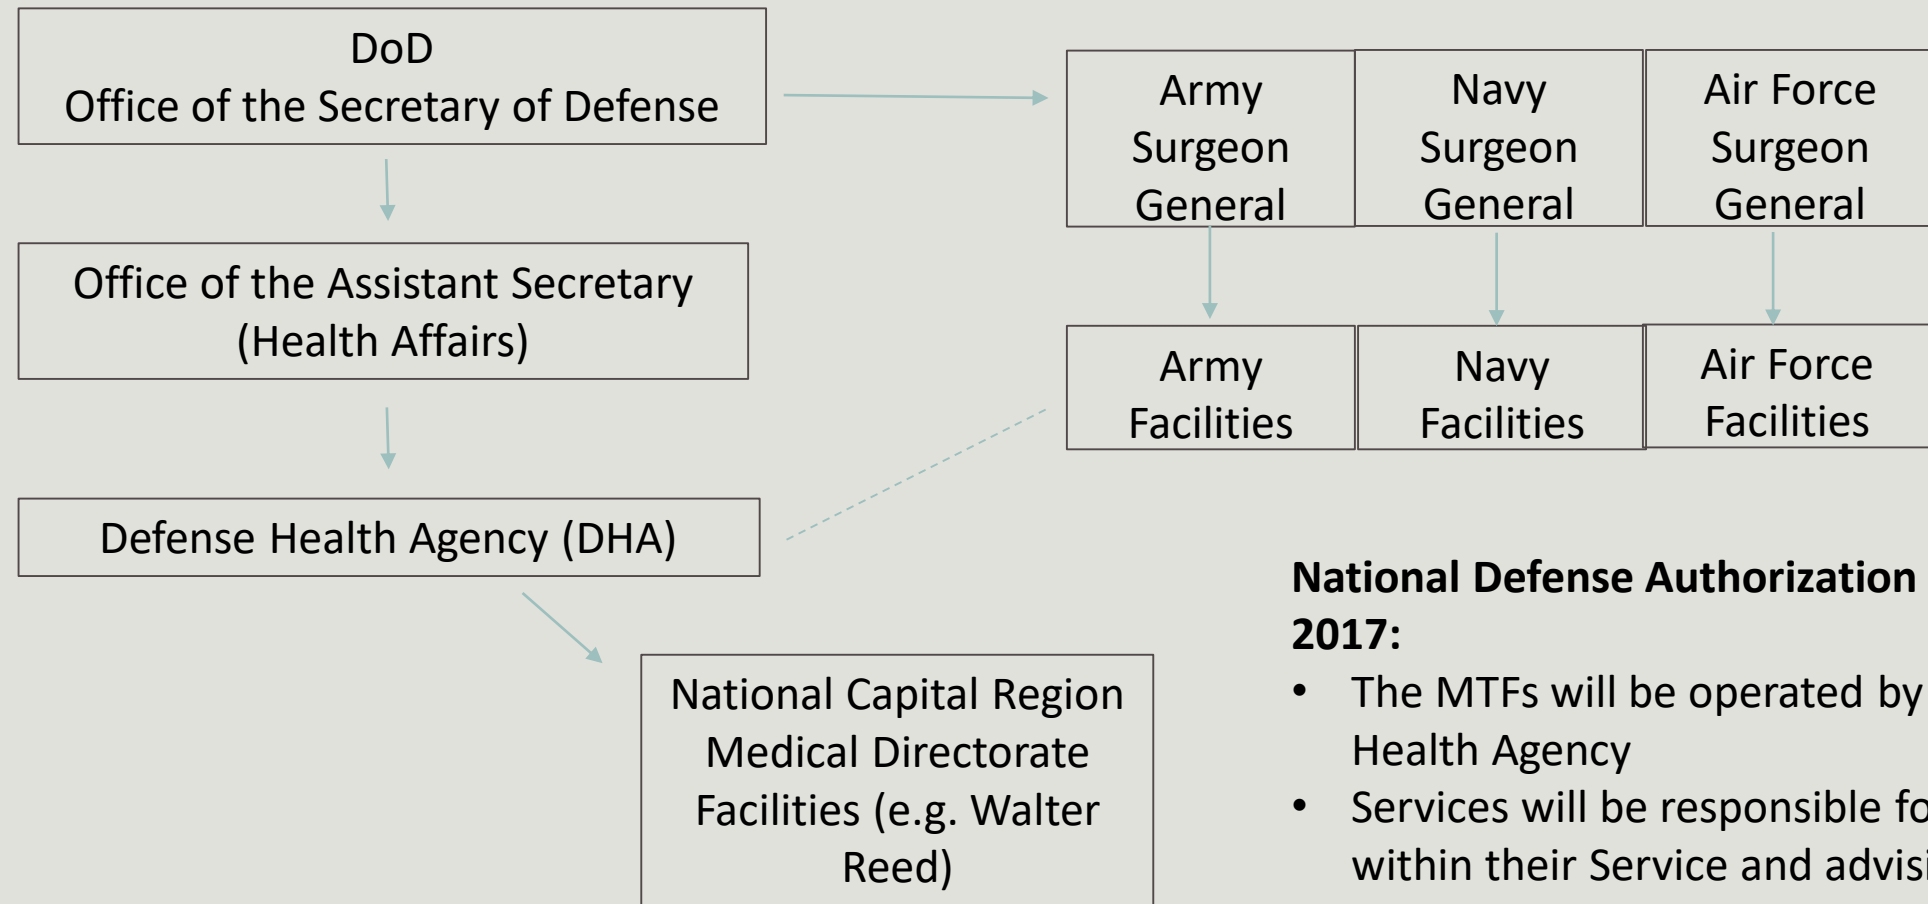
DoD
Office of the Secretary of Defense

Office of the Assistant Secretary (Health Affairs)

Defense Health Agency (DHA)

National Capital Region Medical Directorate Facilities (e.g. Walter Reed)

Army Surgeon General

Navy Surgeon General

Air Force Surgeon General

Army Facilities

Navy Facilities

Air Force Facilities

**National Defense Authorization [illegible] 2017:**

- The MTFs will be operated by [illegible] Health Agency
- Services will be responsible fo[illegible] within their Service and advisi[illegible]